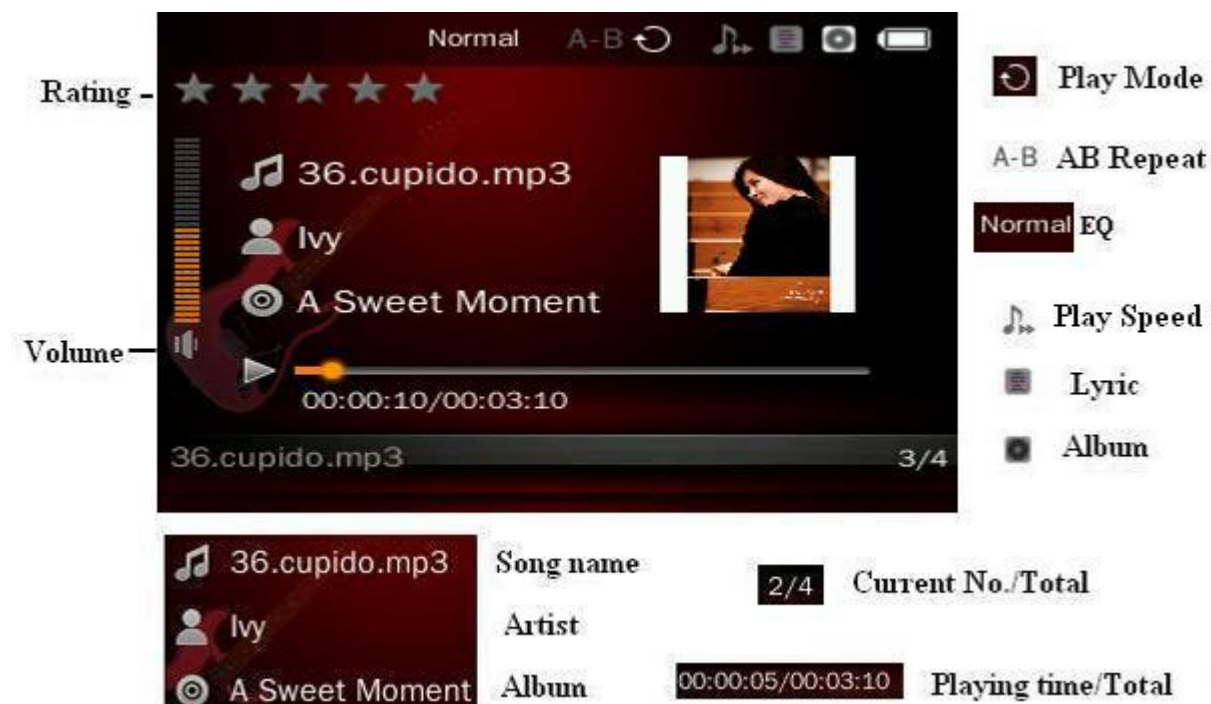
Normal A-B

Rating

36.cupido.mp3

Ivy

A Sweet Moment

Volume

00:00:10/00:03:10

36.cupido.mp3

3/4

Play Mode

A-B AB Repeat

Normal EQ

Play Speed

Lyric

Album

36.cupido.mp3 Song name

Ivy Artist

A Sweet Moment Album

2/4 Current No./Total

00:00:05/00:03:10 Playing time/Total